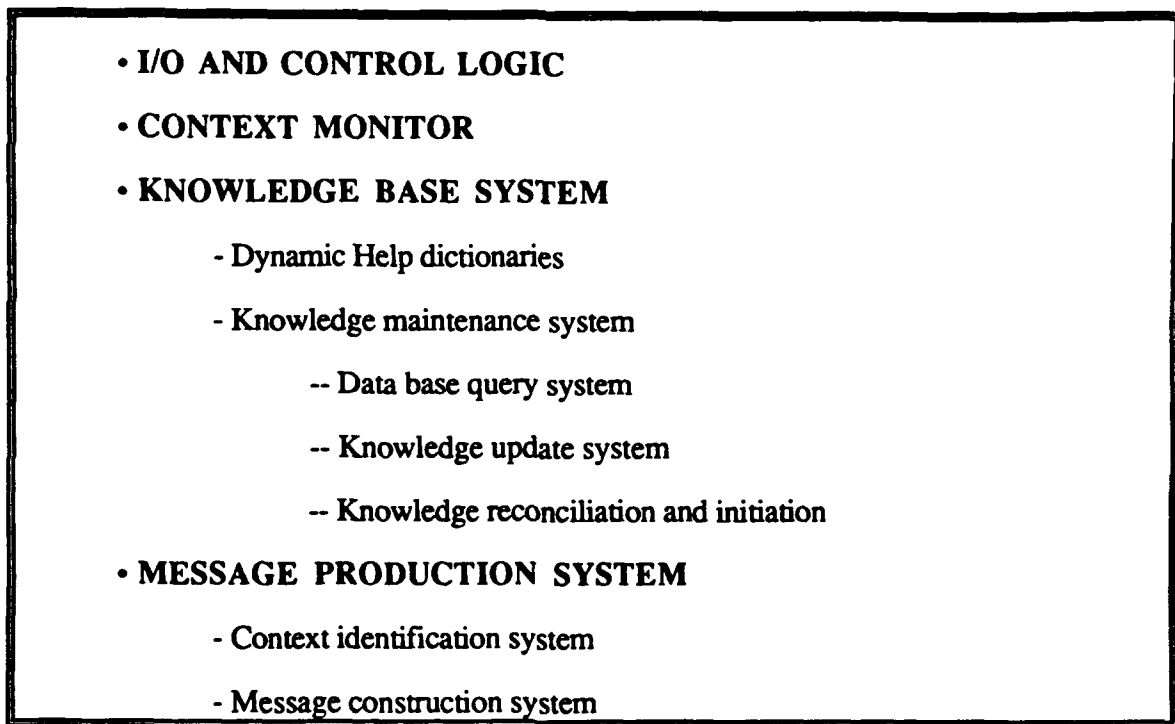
• I/O AND CONTROL LOGIC

• CONTEXT MONITOR

• KNOWLEDGE BASE SYSTEM

- Dynamic Help dictionaries

- Knowledge maintenance system

-- Data base query system

-- Knowledge update system

-- Knowledge reconciliation and initiation

• MESSAGE PRODUCTION SYSTEM

- Context identification system

- Message construction system